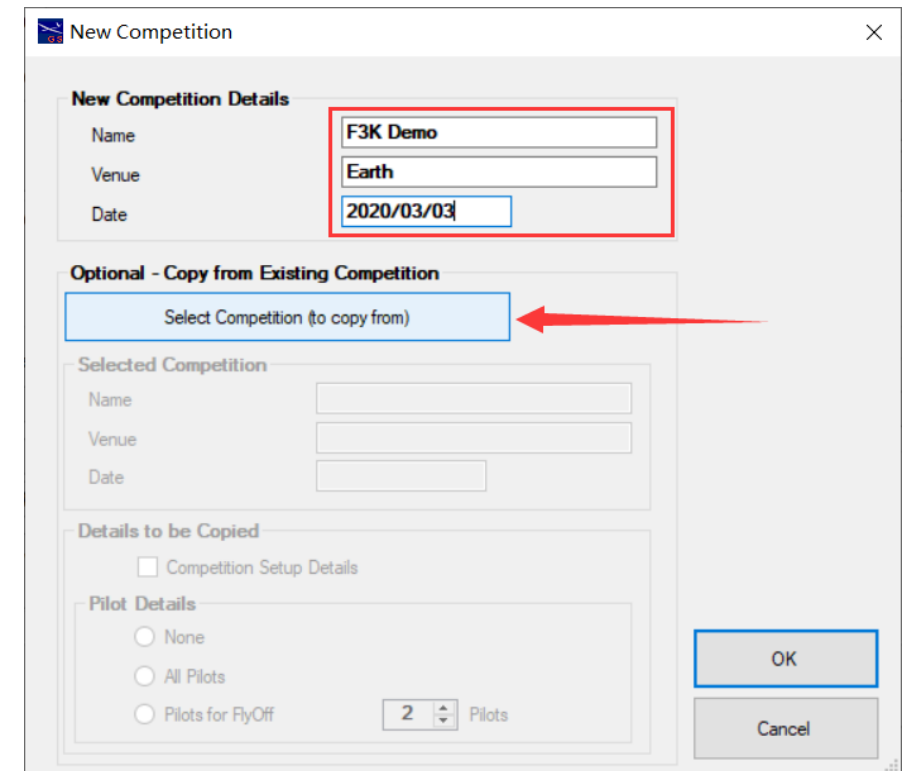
New Competition

New Competition Details
Name F3K Demo
Venue Earth
Date 2020/03/03

Optional - Copy from Existing Competition
Select Competition (to copy from)

Selected Competition
Name
Venue
Date

Details to be Copied
Competition Setup Details

Pilot Details
None
All Pilots
Pilots for FlyOff 2 Pilots

OK
Cancel